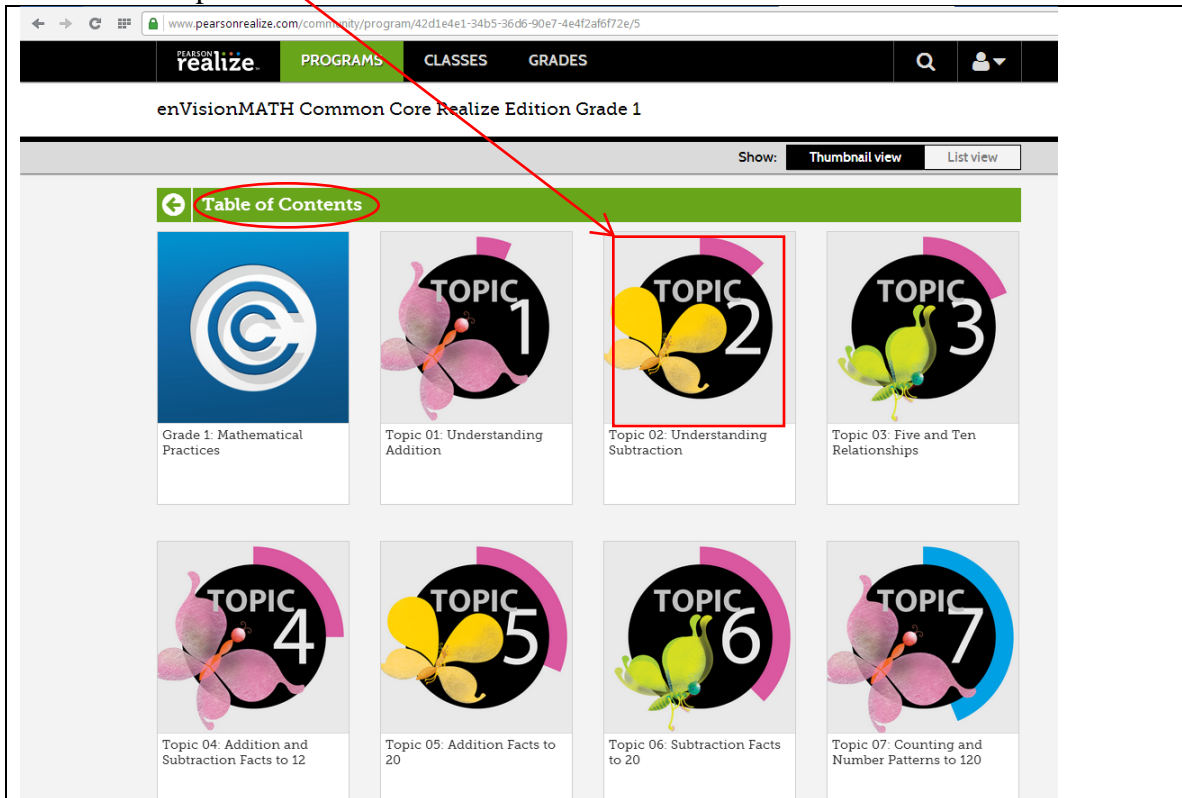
www.pearsonrealize.com/community/program/42d1e4e1-34b5-36d6-90e7-4e4f2af6f72e/5

PEARSON realize PROGRAMS CLASSES GRADES

enVisionMATH Common Core Realize Edition Grade 1

Show: Thumbnail view List view

Table of Contents

Grade 1: Mathematical Practices

TOPIC 1
Topic 01: Understanding Addition

TOPIC 2
Topic 02: Understanding Subtraction

TOPIC 3
Topic 03: Five and Ten Relationships

TOPIC 4
Topic 04: Addition and Subtraction Facts to 12

TOPIC 5
Topic 05: Addition Facts to 20

TOPIC 6
Topic 06: Subtraction Facts to 20

TOPIC 7
Topic 07: Counting and Number Patterns to 120